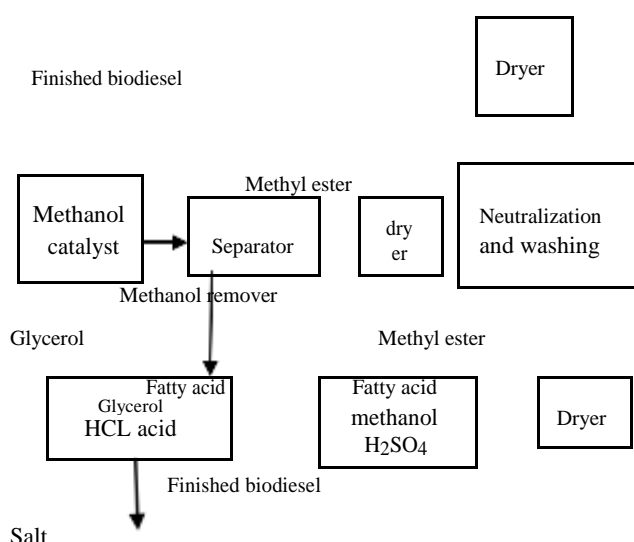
Finished biodiesel

Dryer

Methyl ester

Methanol catalyst

Separator

dry er

Neutralization and washing

Methanol remover

Glycerol

Methyl ester

Fatty acid
Glycerol
HCL acid

Fatty acid
methanol
$H_2SO_4$

Dryer

Finished biodiesel

Salt